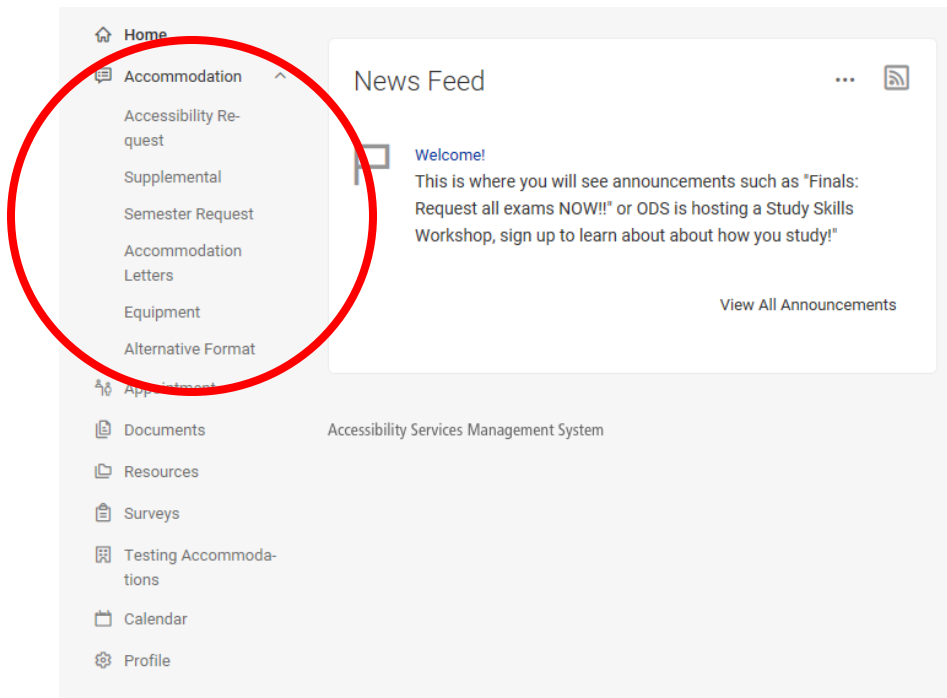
Home
Accommodation
Accessibility Request
Supplemental
Semester Request
Accommodation Letters
Equipment
Alternative Format
Appointment
Documents
Resources
Surveys
Testing Accommodations
Calendar
Profile

News Feed

Welcome!
This is where you will see announcements such as "Finals: Request all exams NOW!!" or ODS is hosting a Study Skills Workshop, sign up to learn about about how you study!"

View All Announcements

Accessibility Services Management System